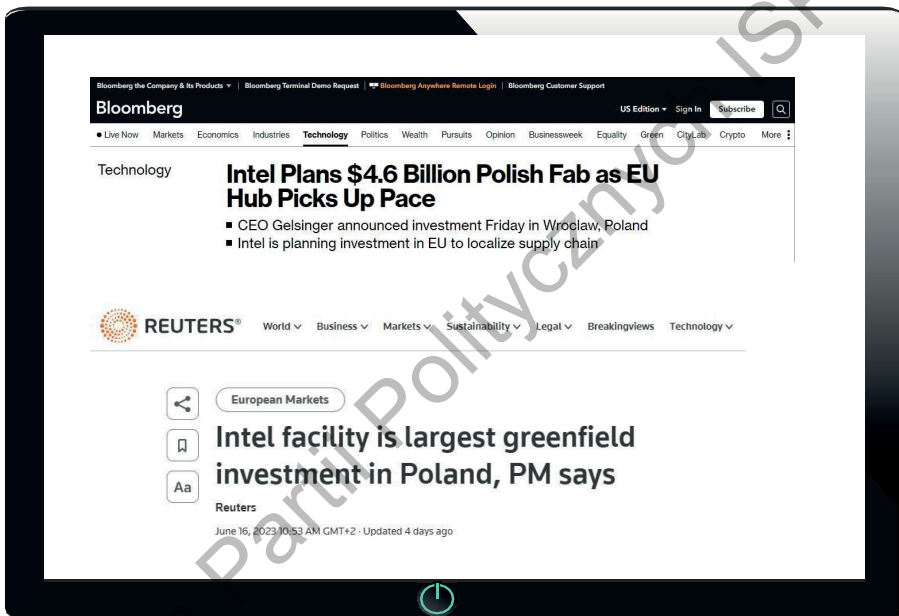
Bloomberg the Company & Its Products ▾ | Bloomberg Terminal Demo Request | Bloomberg Anywhere Remote Login | Bloomberg Customer Support

Bloomberg

US Edition ▾ Sign In Subscribe

• Live Now Markets Economics Industries Technology Politics Wealth Pursuits Opinion Businessweek Equality Green CityLab Crypto More

Technology

Intel Plans $4.6 Billion Polish Fab as EU Hub Picks Up Pace

■ CEO Gelsinger announced investment Friday in Wroclaw, Poland
■ Intel is planning investment in EU to localize supply chain

REUTERS® World ∨ Business ∨ Markets ∨ Sustainability ∨ Legal ∨ Breakingviews Technology ∨

European Markets

Intel facility is largest greenfield investment in Poland, PM says

Aa

Reuters

June 16, 2023 10:53 AM GMT+2 · Updated 4 days ago

Partii Polityczny ISP